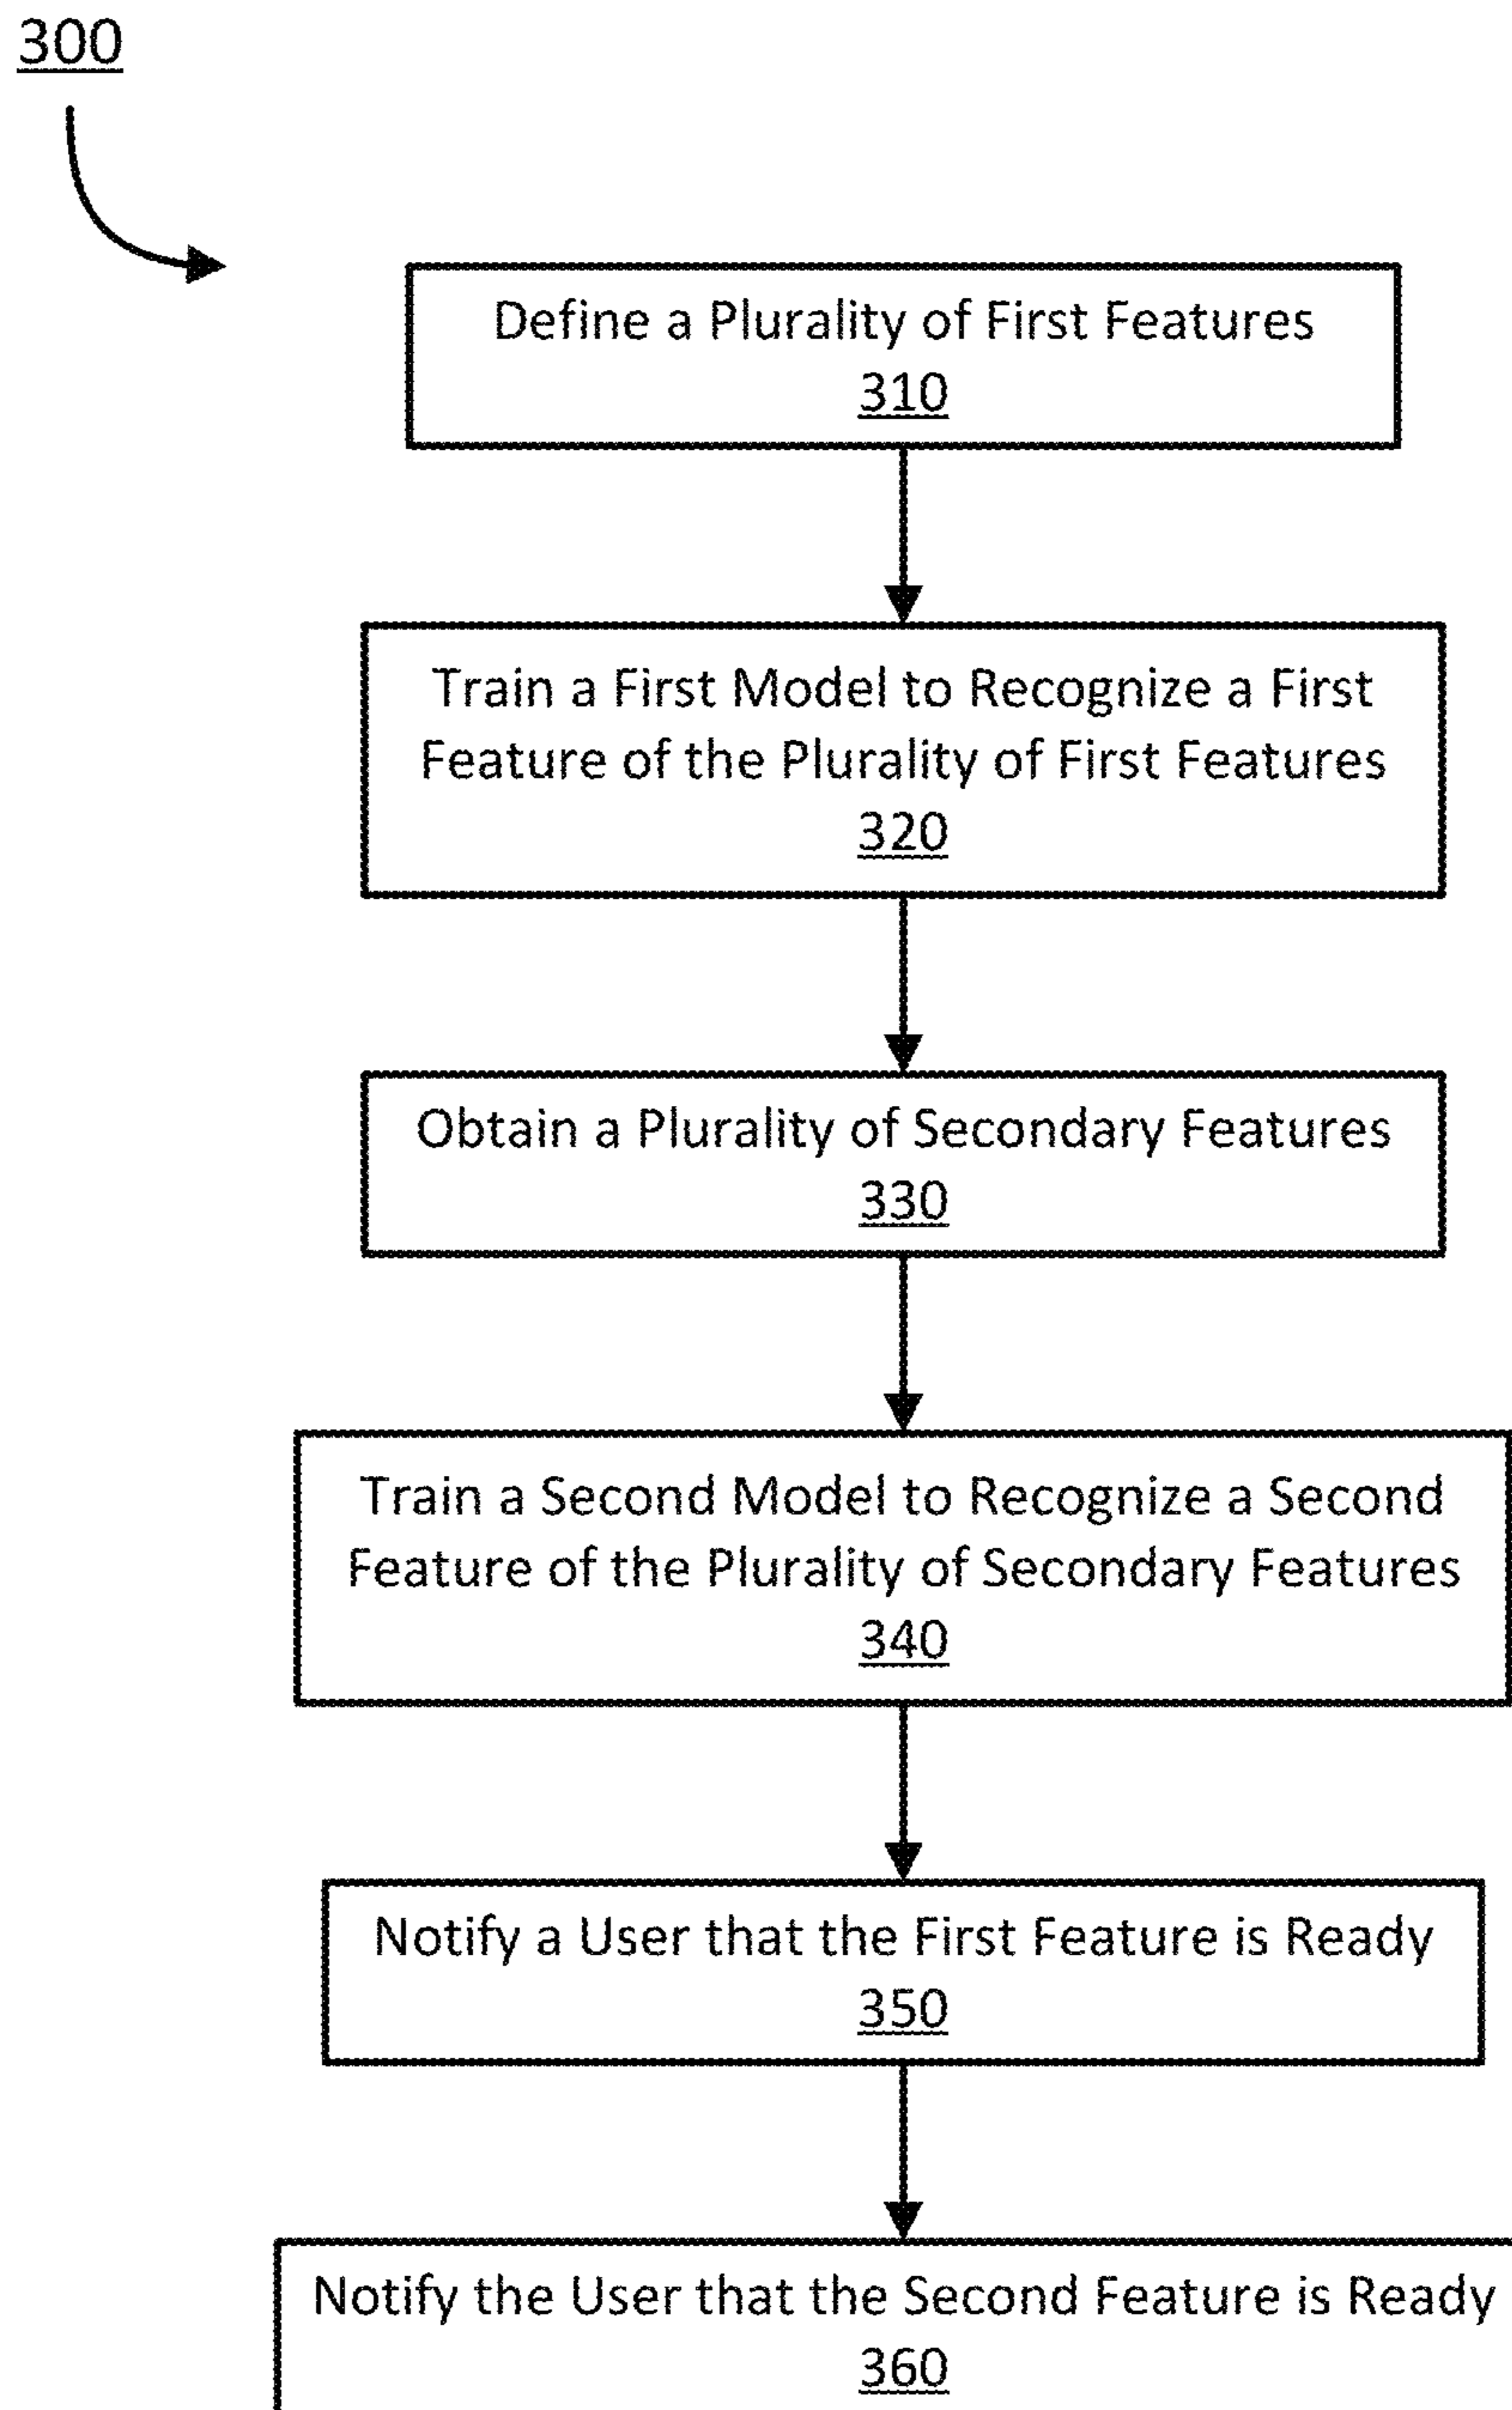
300

Define a Plurality of First Features
310

Train a First Model to Recognize a First Feature of the Plurality of First Features
320

Obtain a Plurality of Secondary Features
330

Train a Second Model to Recognize a Second Feature of the Plurality of Secondary Features
340

Notify a User that the First Feature is Ready
350

Notify the User that the Second Feature is Ready
360